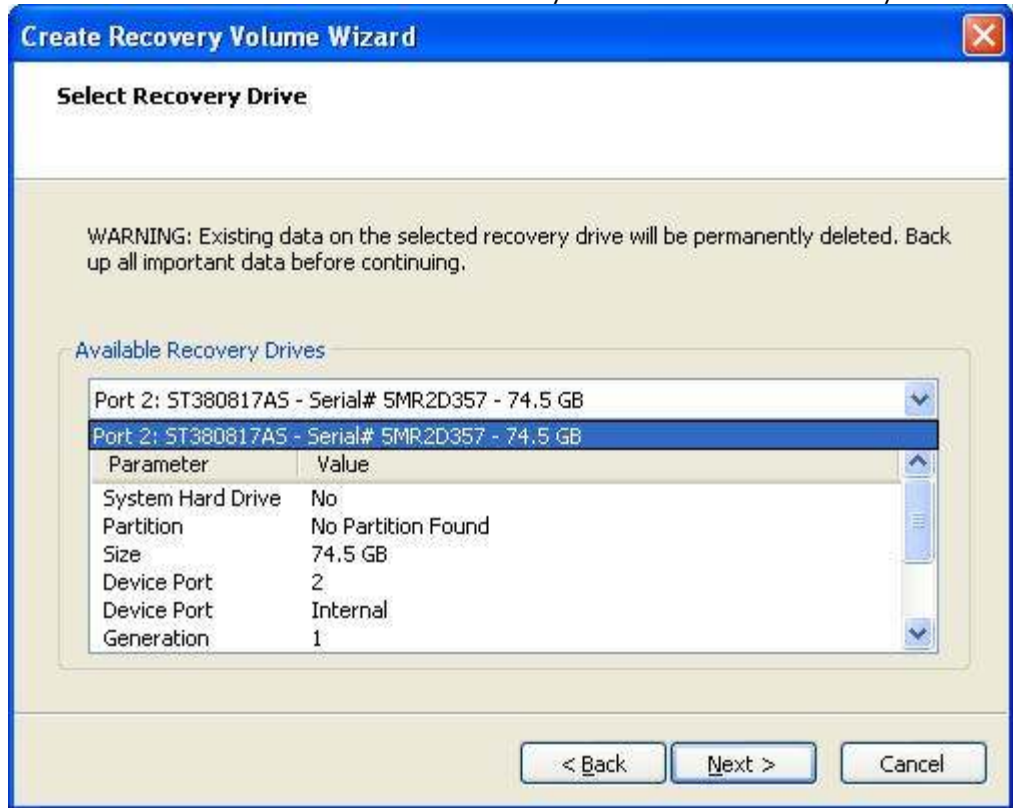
Create Recovery Volume Wizard

Select Recovery Drive

WARNING: Existing data on the selected recovery drive will be permanently deleted. Back up all important data before continuing.

Available Recovery Drives

Port 2: ST380817AS - Serial# 5MR2D357 - 74.5 GB

Port 2: ST380817AS - Serial# 5MR2D357 - 74.5 GB

| Parameter | Value |
|---|---|
| System Hard Drive | No |
| Partition | No Partition Found |
| Size | 74.5 GB |
| Device Port | 2 |
| Device Port | Internal |
| Generation | 1 |

< Back
Next >
Cancel